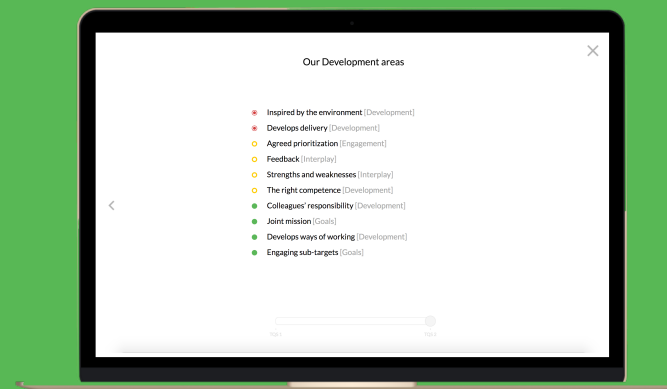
Our Development areas

Inspired by the environment [Development]
Develops delivery [Development]
Agreed prioritization [Engagement]
Feedback [Interplay]
Strengths and weaknesses [Interplay]
The right competence [Development]
Colleagues' responsibility [Development]
Joint mission [Goals]
Develops ways of working [Development]
Engaging sub-targets [Goals]

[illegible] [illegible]